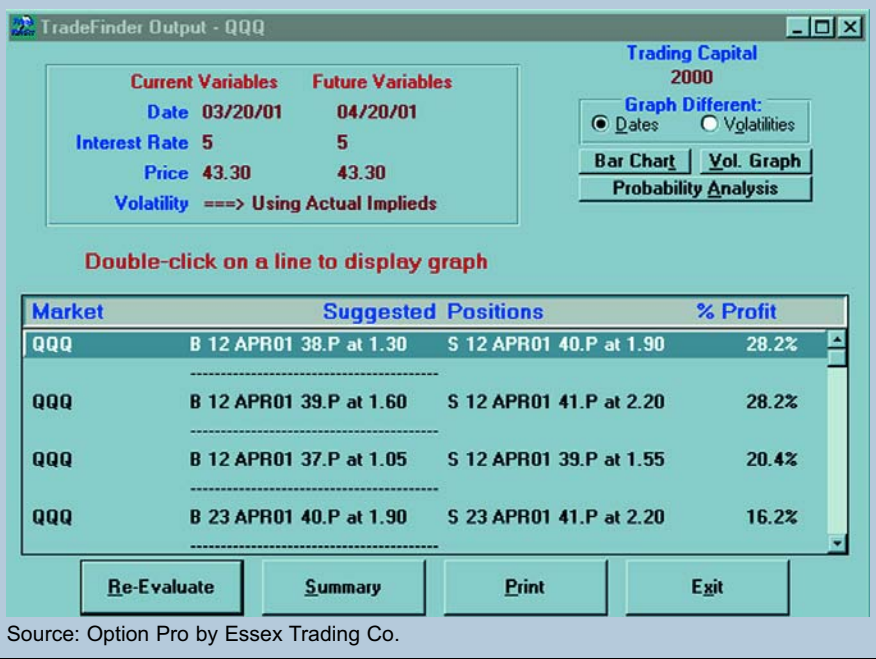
TradeFinder Output - QQQ

Current Variables Future Variables
Date 03/20/01 04/20/01
Interest Rate 5 5
Price 43.30 43.30
Volatility ===> Using Actual Implieds

Trading Capital
2000

Graph Different:
Dates Volatilities

Bar Chart Vol. Graph
Probability Analysis

Double-click on a line to display graph

| Market | Suggested | Positions | % Profit |
|---|---|---|---|
| QQQ | B 12 APR01 38.P at 1.30 | S 12 APR01 40.P at 1.90 | 28.2% |
| QQQ | B 12 APR01 39.P at 1.60 | S 12 APR01 41.P at 2.20 | 28.2% |
| QQQ | B 12 APR01 37.P at 1.05 | S 12 APR01 39.P at 1.55 | 20.4% |
| QQQ | B 23 APR01 40.P at 1.90 | S 23 APR01 41.P at 2.20 | 16.2% |

Re-Evaluate Summary Print Exit

Source: Option Pro by Essex Trading Co.